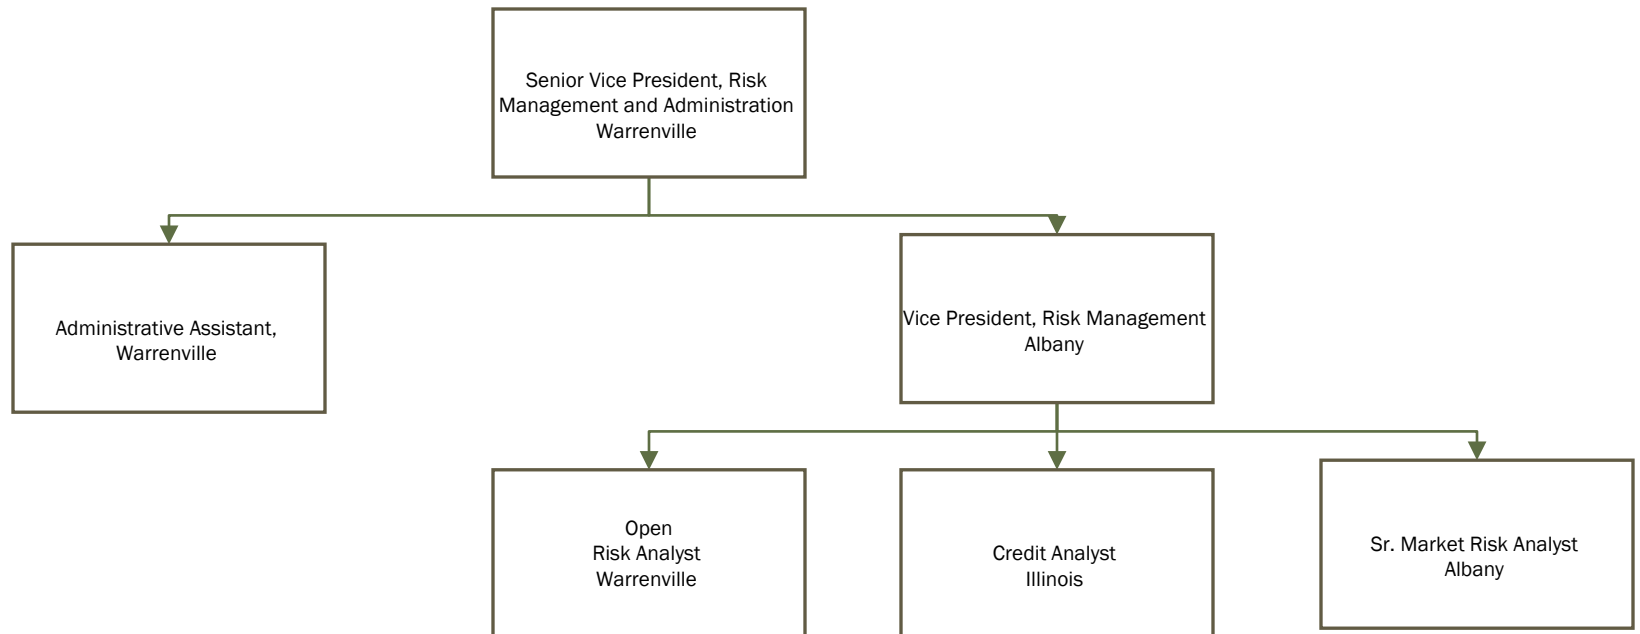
Senior Vice President, Risk Management and Administration
Warrenville

Administrative Assistant,
Warrenville

Vice President, Risk Management
Albany

Open
Risk Analyst
Warrenville

Credit Analyst
Illinois

Sr. Market Risk Analyst
Albany